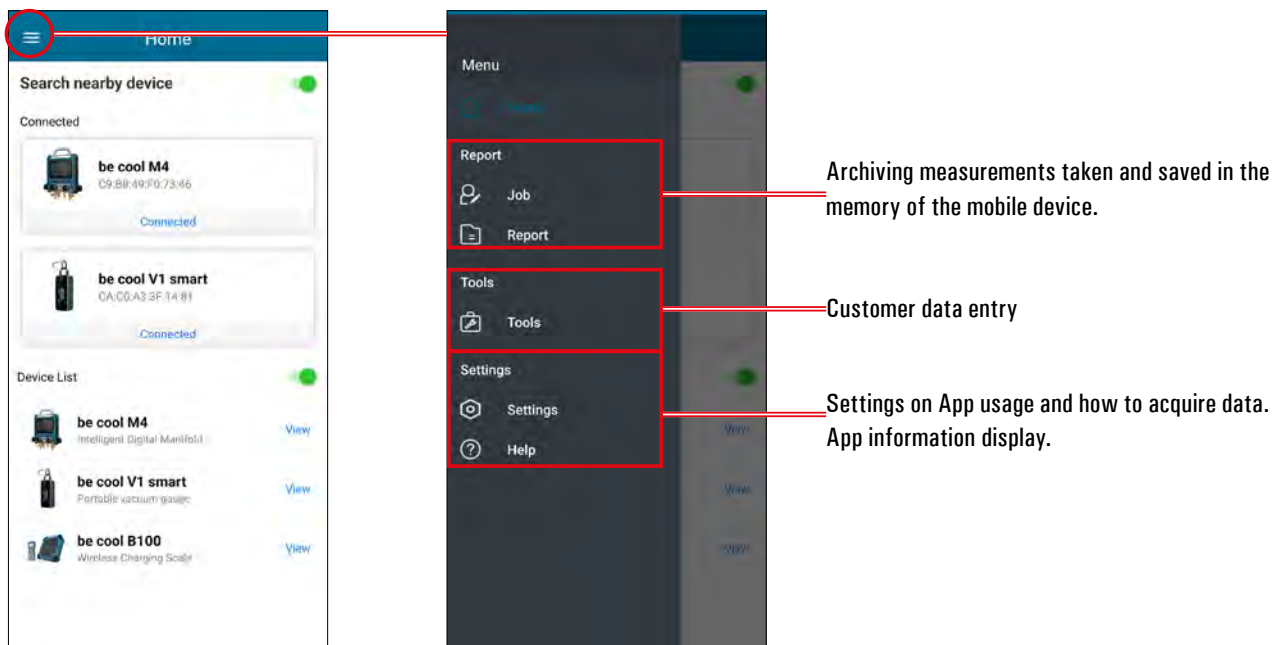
Home

Search nearby device

Connected

be cool M4
C9:B8:49:F0:73:46
Connected

be cool V1 smart
CA:C0:A3:3F:14:81
Connected

Device List

be cool M4
Intelligent Digital Manifold
View

be cool V1 smart
Portable vacuum gauge
View

be cool B100
Wireless Charging Scale
View

Menu

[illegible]

Report

Job

Report

Tools

Tools

Settings

Settings

Help

View

View

View

Archiving measurements taken and saved in the memory of the mobile device.

Customer data entry

Settings on App usage and how to acquire data. App information display.